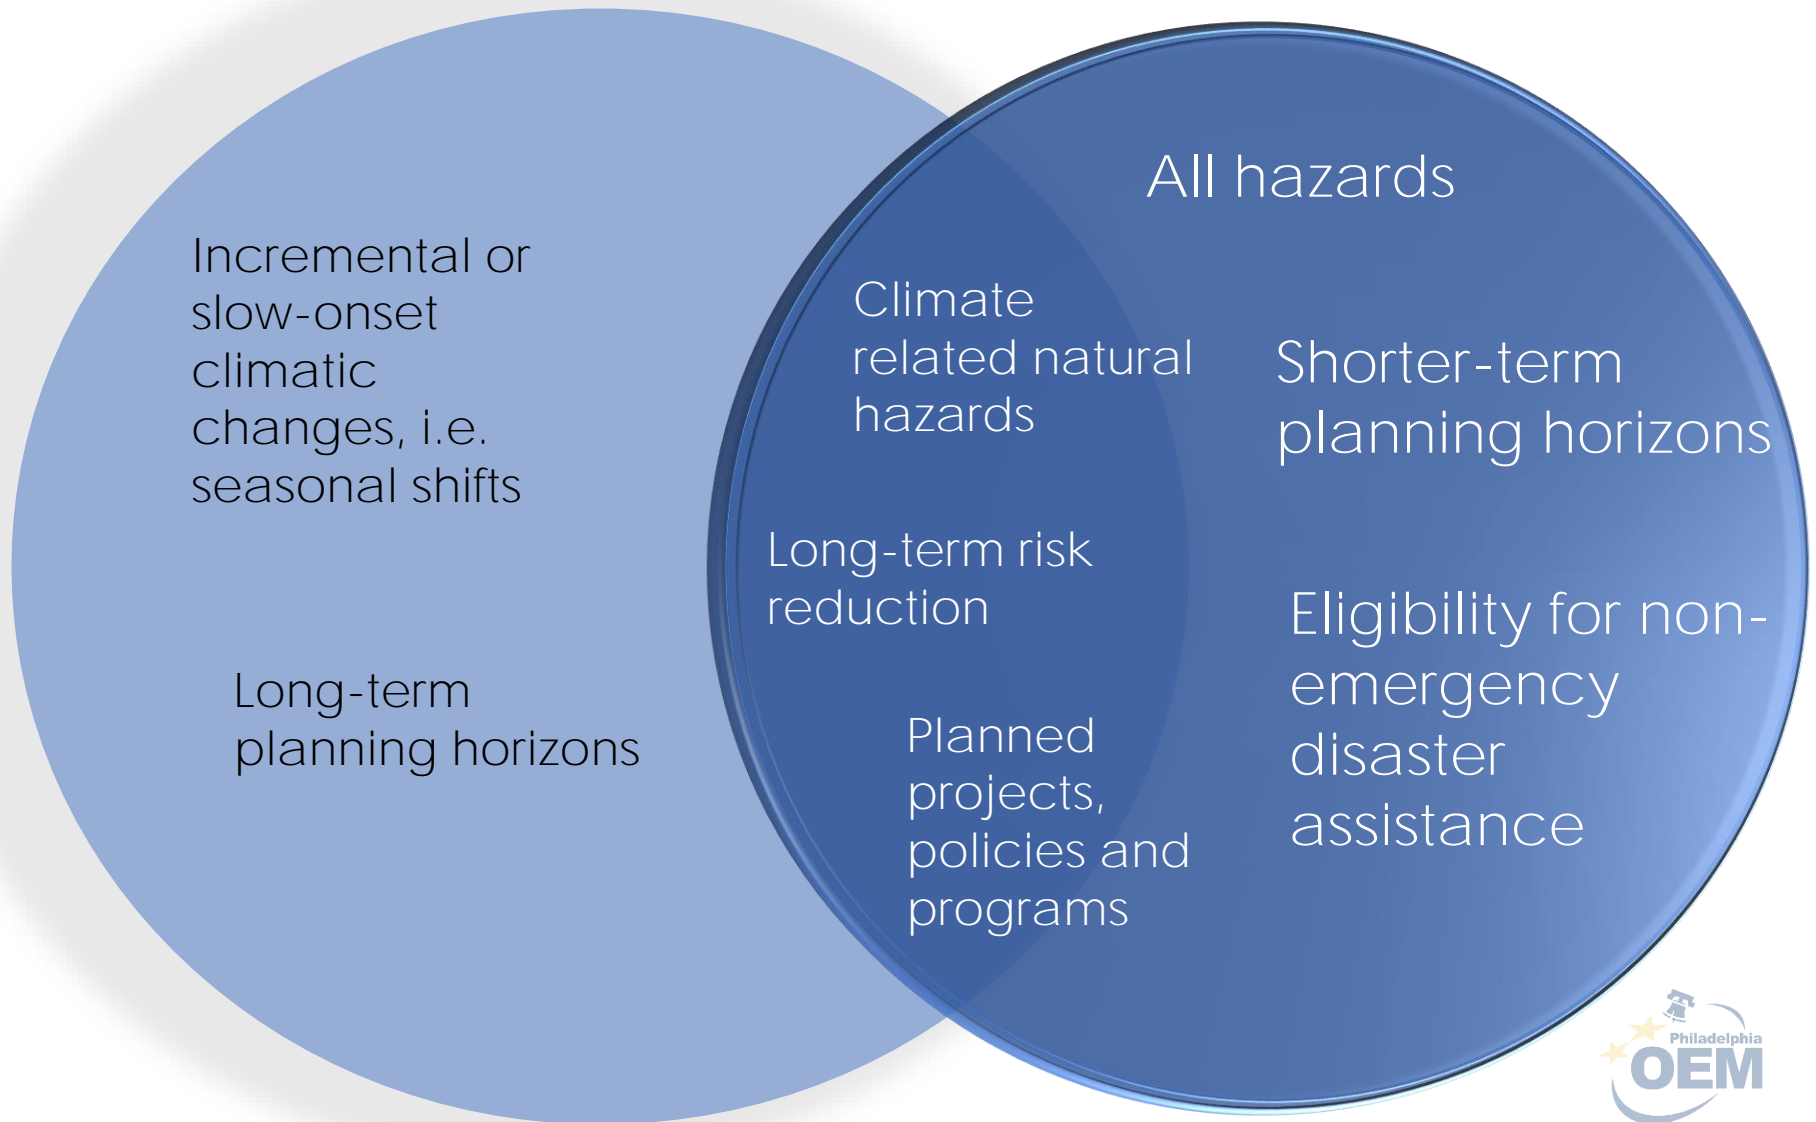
Incremental or slow-onset climatic changes, i.e. seasonal shifts

Long-term planning horizons

Climate related natural hazards

Long-term risk reduction

Planned projects, policies and programs

All hazards

Shorter-term planning horizons

Eligibility for non-emergency disaster assistance

Philadelphia OEM